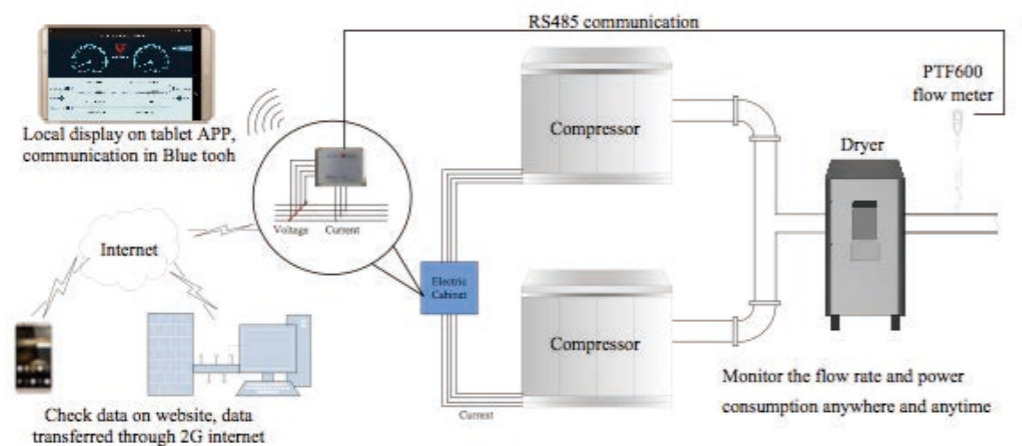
RS485 communication

PTF600 flow meter

Local display on tablet APP, communication in Blue tooh

Compressor

Dryer

Voltage

Current

Internet

Electric Cabinet

Compressor

Current

Monitor the flow rate and power consumption anywhere and anytime

Check data on website, data transferred through 2G internet